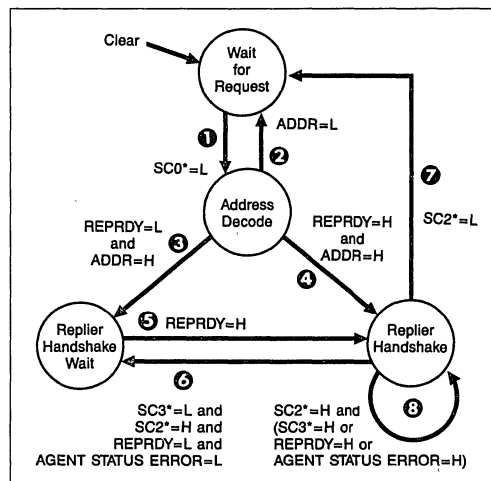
Clear

Wait for Request

1

SC0*=L

2

ADDR=L

Address Decode

7

SC2*=L

REPRDY=L and ADDR=H

3

REPRDY=H and ADDR=H

4

Replier Handshake Wait

5 REPRDY=H

Replier Handshake

6

8

SC3*=L and SC2*=H and REPRDY=L and AGENT STATUS ERROR=L

SC2*=H and (SC3*=H or REPRDY=H or AGENT STATUS ERROR=H)